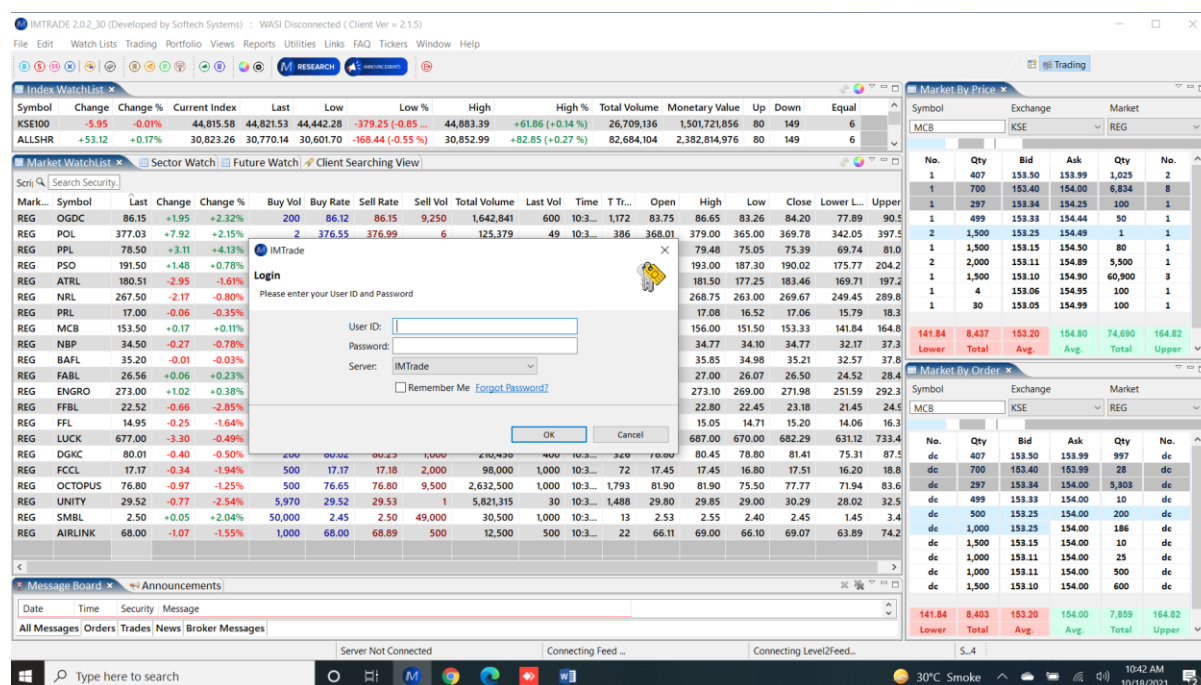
IMTRADE 2.0.2_30 (Developed by Softech Systems) :: WASI Disconnected ( Client Ver = 2.1.5)

File Edit Watch Lists Trading Portfolio Views Reports Utilities Links FAQ Tickers Window Help

RESEARCH ANNOUNCEMENTS

Trading

Index WatchList

| Symbol | Change | Change % | Current Index | Last | Low | Low % | High | High % | Total Volume | Monetary Value | Up | Down | Equal |
|---|---|---|---|---|---|---|---|---|---|---|---|---|---|
| KSE100 | -5.95 | -0.01% | 44,815.58 | 44,821.53 | 44,442.28 | -379.25 (-0.85 ... | 44,883.39 | +61.86 (+0.14 %) | 26,709,136 | 1,501,721,856 | 80 | 149 | 6 |
| ALLSHR | +53.12 | +0.17% | 30,823.26 | 30,770.14 | 30,601.70 | -168.44 (-0.55 %) | 30,852.99 | +82.85 (+0.27 %) | 82,684,104 | 2,382,814,976 | 80 | 149 | 6 |

Market WatchList Sector Watch Future Watch Client Searching View

Scri Search Security

| Mark... | Symbol | Last | Change | Change % | Buy Vol | Buy Rate | Sell Rate | Sell Vol | Total Volume | Last Vol | Time | T Tr... | Open | High | Low | Close | Lower L... | Upper |
|---|---|---|---|---|---|---|---|---|---|---|---|---|---|---|---|---|---|---|
| REG | OGDC | 86.15 | +1.95 | +2.32% | 200 | 86.12 | 86.15 | 9,250 | 1,642,841 | 600 | 10:3... | 1,172 | 83.75 | 86.65 | 83.26 | 84.20 | 77.89 | 90.5 |
| REG | POL | 377.03 | +7.92 | +2.15% | 2 | 376.55 | 376.99 | 6 | 125,379 | 49 | 10:3... | 386 | 368.01 | 379.00 | 365.00 | 369.78 | 342.05 | 397.5 |
| REG | PPL | 78.50 | +3.11 | +4.13% | | | | | | | | | | 79.48 | 75.05 | 75.39 | 69.74 | 81.0 |
| REG | PSO | 191.50 | +1.48 | +0.78% | | | | | | | | | | 193.00 | 187.30 | 190.02 | 175.77 | 204.2 |
| REG | ATRL | 180.51 | -2.95 | -1.61% | | | | | | | | | | 181.50 | 177.25 | 183.46 | 169.71 | 197.2 |
| REG | NRL | 267.50 | -2.17 | -0.80% | | | | | | | | | | 268.75 | 263.00 | 269.67 | 249.45 | 289.8 |
| REG | PRL | 17.00 | -0.06 | -0.35% | | | | | | | | | | 17.08 | 16.52 | 17.06 | 15.79 | 18.3 |
| REG | MCB | 153.50 | +0.17 | +0.11% | | | | | | | | | | 156.00 | 151.50 | 153.33 | 141.84 | 164.8 |
| REG | NBP | 34.50 | -0.27 | -0.78% | | | | | | | | | | 34.77 | 34.10 | 34.77 | 32.17 | 37.3 |
| REG | BAFL | 35.20 | -0.01 | -0.03% | | | | | | | | | | 35.85 | 34.98 | 35.21 | 32.57 | 37.8 |
| REG | FABL | 26.56 | +0.06 | +0.23% | | | | | | | | | | 27.00 | 26.07 | 26.50 | 24.52 | 28.4 |
| REG | ENGRO | 273.00 | +1.02 | +0.38% | | | | | | | | | | 273.10 | 269.00 | 271.98 | 251.59 | 292.3 |
| REG | FFBL | 22.52 | -0.66 | -2.85% | | | | | | | | | | 22.80 | 22.45 | 23.18 | 21.45 | 24.9 |
| REG | FFL | 14.95 | -0.25 | -1.64% | | | | | | | | | | 15.05 | 14.71 | 15.20 | 14.06 | 16.3 |
| REG | LUCK | 677.00 | -3.30 | -0.49% | | | | | | | | | | 687.00 | 670.00 | 682.29 | 631.12 | 733.4 |
| REG | DGKC | 80.01 | -0.40 | -0.50% | 200 | 80.02 | 80.25 | 1,000 | 210,450 | 400 | 10:3... | 320 | 78.80 | 80.45 | 78.80 | 81.41 | 75.31 | 87.5 |
| REG | FCCL | 17.17 | -0.34 | -1.94% | 500 | 17.17 | 17.18 | 2,000 | 98,000 | 1,000 | 10:3... | 72 | 17.45 | 17.45 | 16.80 | 17.51 | 16.20 | 18.8 |
| REG | OCTOPUS | 76.80 | -0.97 | -1.25% | 500 | 76.65 | 76.80 | 9,500 | 2,632,500 | 1,000 | 10:3... | 1,793 | 81.90 | 81.90 | 75.50 | 77.77 | 71.94 | 83.6 |
| REG | UNITY | 29.52 | -0.77 | -2.54% | 5,970 | 29.52 | 29.53 | 1 | 5,821,315 | 30 | 10:3... | 1,488 | 29.80 | 29.85 | 29.00 | 30.29 | 28.02 | 32.5 |
| REG | SMBL | 2.50 | +0.05 | +2.04% | 50,000 | 2.45 | 2.50 | 49,000 | 30,500 | 1,000 | 10:3... | 13 | 2.53 | 2.55 | 2.40 | 2.45 | 1.45 | 3.4 |
| REG | AIRLINK | 68.00 | -1.07 | -1.55% | 1,000 | 68.00 | 68.89 | 500 | 12,500 | 500 | 10:3... | 22 | 66.11 | 69.00 | 66.10 | 69.07 | 63.89 | 74.2 |

IMTrade
Login
Please enter your User ID and Password
User ID:
Password:
Server: IMTrade
Remember Me Forgot Password?
OK Cancel

Market By Price
Symbol Exchange Market
MCB KSE REG

| No. | Qty | Bid | Ask | Qty | No. |
|---|---|---|---|---|---|
| 1 | 407 | 153.50 | 153.99 | 1,025 | 2 |
| 1 | 700 | 153.40 | 154.00 | 6,834 | 8 |
| 1 | 297 | 153.34 | 154.25 | 100 | 1 |
| 1 | 499 | 153.33 | 154.44 | 50 | 1 |
| 2 | 1,500 | 153.25 | 154.49 | 1 | 1 |
| 1 | 1,500 | 153.15 | 154.50 | 80 | 1 |
| 2 | 2,000 | 153.11 | 154.89 | 5,500 | 1 |
| 1 | 1,500 | 153.10 | 154.90 | 60,900 | 3 |
| 1 | 4 | 153.06 | 154.95 | 100 | 1 |
| 1 | 30 | 153.05 | 154.99 | 100 | 1 |
| 141.84 | 8,437 | 153.20 | 154.80 | 74,690 | 164.82 |
| Lower | Total | Avg. | Avg. | Total | Upper |

Market By Order
Symbol Exchange Market
MCB KSE REG

| No. | Qty | Bid | Ask | Qty | No. |
|---|---|---|---|---|---|
| dc | 407 | 153.50 | 153.99 | 997 | dc |
| dc | 700 | 153.40 | 153.99 | 28 | dc |
| dc | 297 | 153.34 | 154.00 | 5,303 | dc |
| dc | 499 | 153.33 | 154.00 | 10 | dc |
| dc | 500 | 153.25 | 154.00 | 200 | dc |
| dc | 1,000 | 153.25 | 154.00 | 186 | dc |
| dc | 1,500 | 153.15 | 154.00 | 10 | dc |
| dc | 1,000 | 153.11 | 154.00 | 25 | dc |
| dc | 1,000 | 153.11 | 154.00 | 500 | dc |
| dc | 1,500 | 153.10 | 154.00 | 600 | dc |
| 141.84 | 8,403 | 153.20 | 154.00 | 7,859 | 164.82 |
| Lower | Total | Avg. | Avg. | Total | Upper |

Message Board Announcements
Date Time Security Message
All Messages Orders Trades News Broker Messages

Server Not Connected Connecting Feed ... Connecting Level2Feed... S...4

Type here to search 30°C Smoke 10:42 AM 10/18/2021